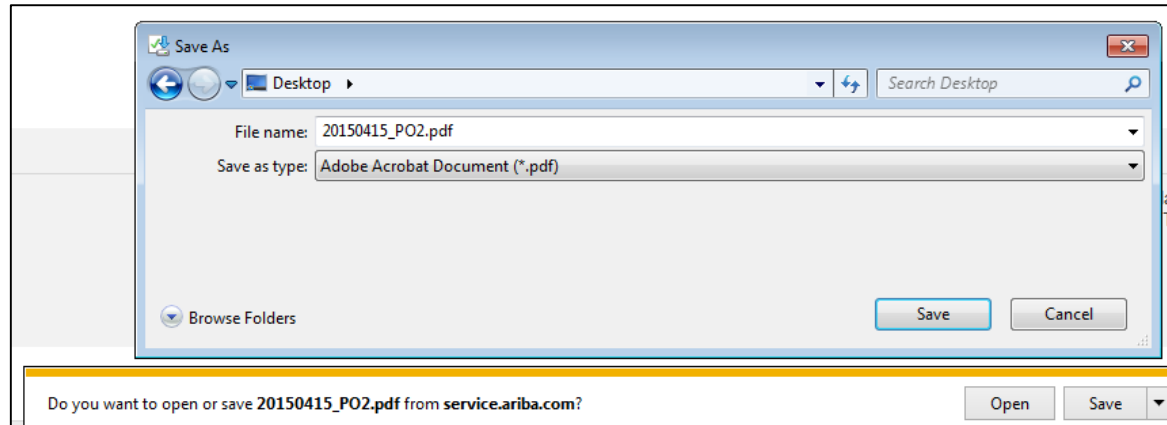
Save As

Desktop

Search Desktop

File name: 20150415_PO2.pdf

Save as type: Adobe Acrobat Document (*.pdf)

Browse Folders

Save

Cancel

Do you want to open or save **20150415_PO2.pdf** from **service.ariba.com**?

Open

Save